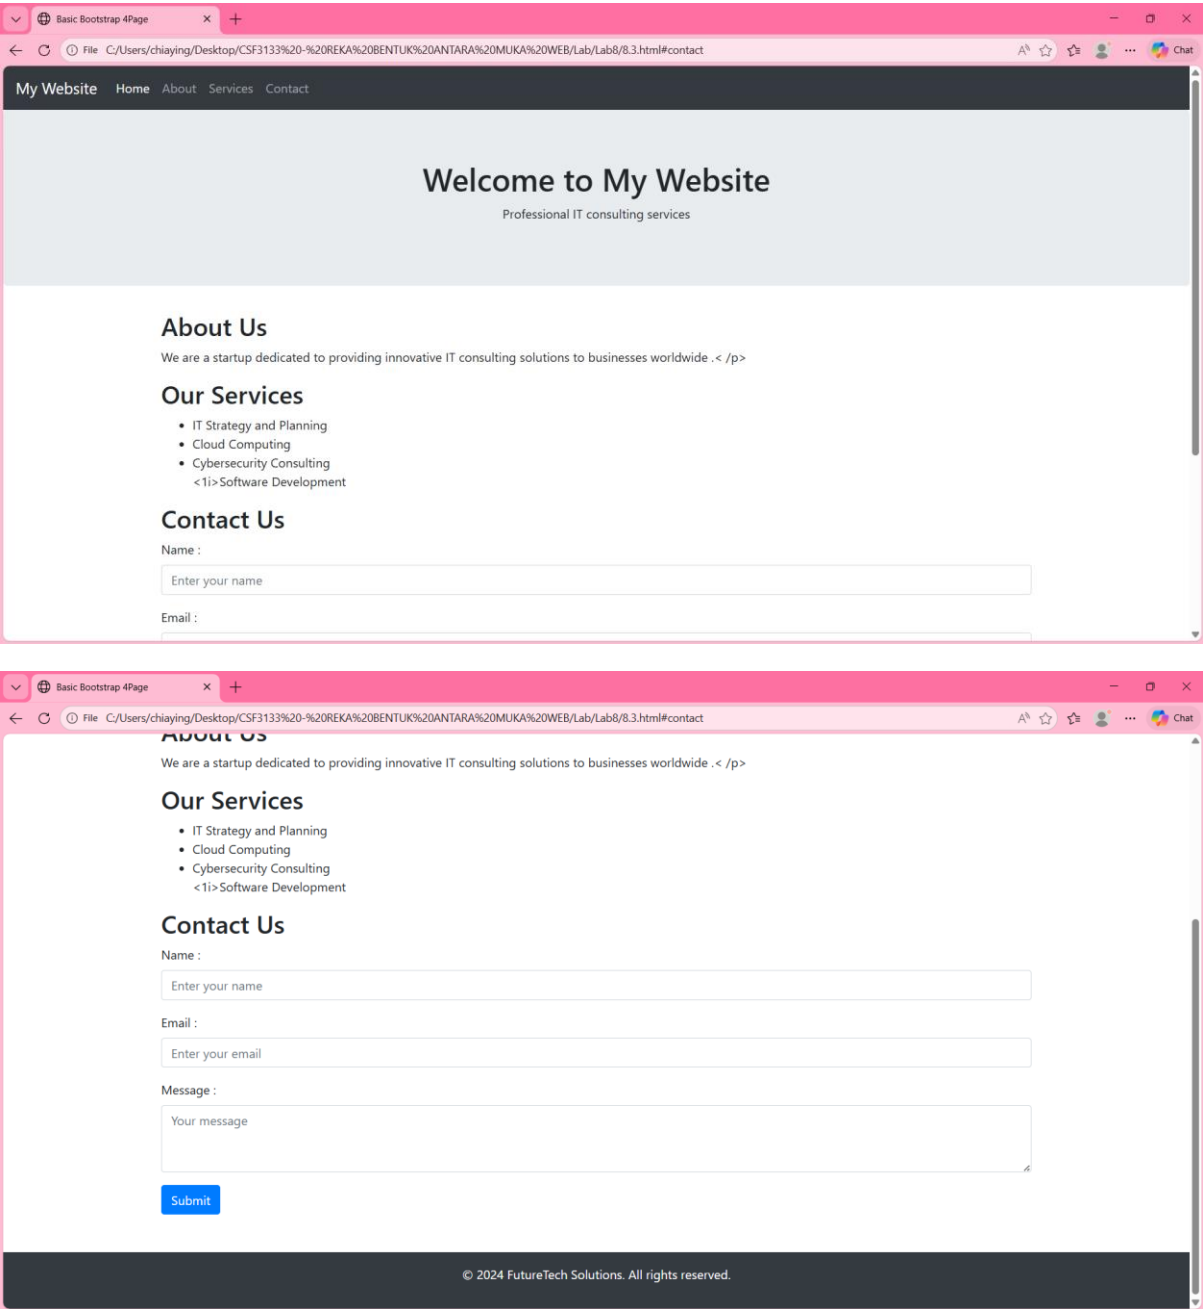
Basic Bootstrap 4Page

File C:/Users/chiaying/Desktop/CSF3133%20-%20REKA%20BENTUK%20ANTARA%20MUKA%20WEB/Lab/Lab8/8.3.html#contact

Chat

My Website Home About Services Contact

Welcome to My Website

Professional IT consulting services

About Us

We are a startup dedicated to providing innovative IT consulting solutions to businesses worldwide .< /p>

Our Services

- IT Strategy and Planning
- Cloud Computing
- Cybersecurity Consulting

<1i>Software Development

Contact Us

Name :

Enter your name

Email :

Basic Bootstrap 4Page

File C:/Users/chiaying/Desktop/CSF3133%20-%20REKA%20BENTUK%20ANTARA%20MUKA%20WEB/Lab/Lab8/8.3.html#contact

Chat

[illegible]

We are a startup dedicated to providing innovative IT consulting solutions to businesses worldwide .< /p>

Our Services

- IT Strategy and Planning
- Cloud Computing
- Cybersecurity Consulting

<1i>Software Development

Contact Us

Name :

Enter your name

Email :

Enter your email

Message :

Your message

Submit

© 2024 FutureTech Solutions. All rights reserved.